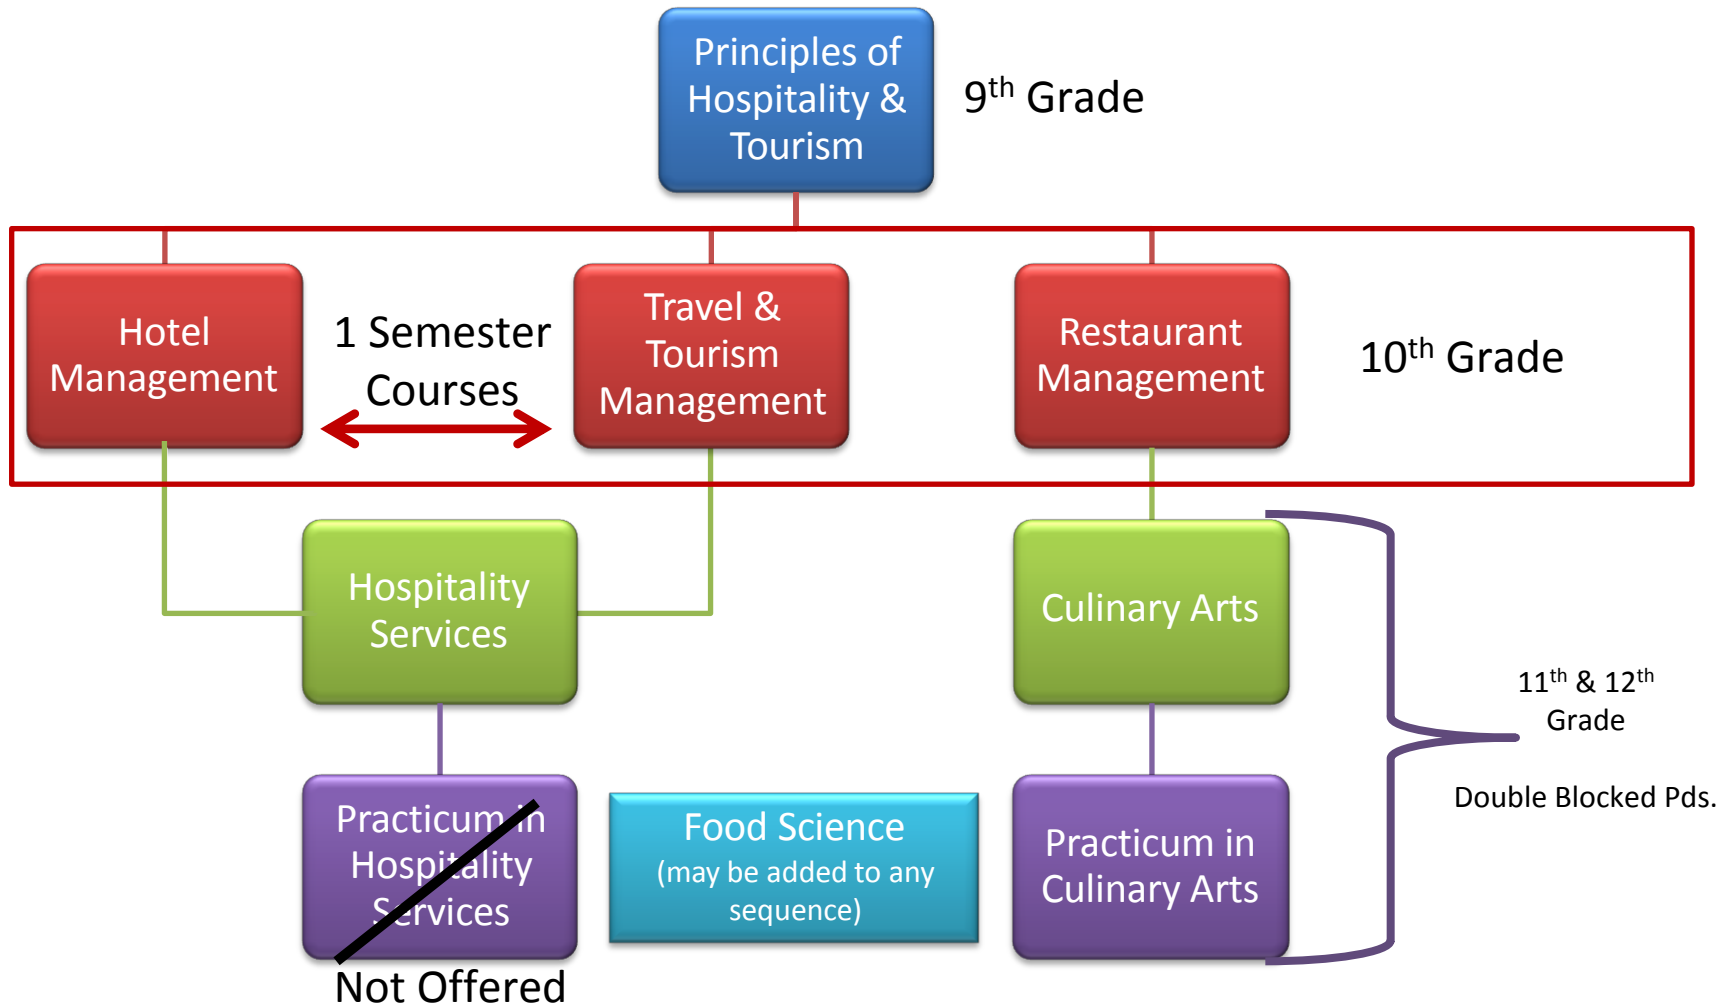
Principles of Hospitality & Tourism

$9^{th}$ Grade

Hotel Management

1 Semester Courses

Travel & Tourism Management

Restaurant Management

$10^{th}$ Grade

Hospitality Services

Culinary Arts

$11^{th}$ & $12^{th}$ Grade

Double Blocked Pds.

Practicum in Hospitality Services

Not Offered

Food Science (may be added to any sequence)

Practicum in Culinary Arts